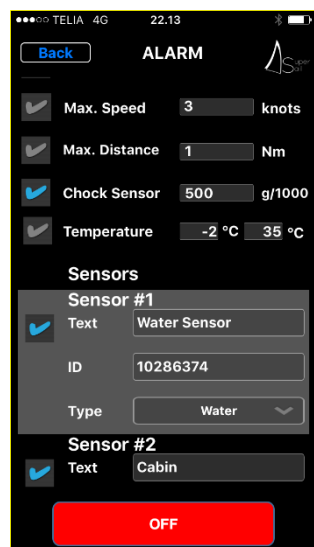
●●●○○ TELIA 4G 22.13

Back
ALARM
Super Sail

Max. Speed 3 knots

Max. Distance 1 Nm

Chock Sensor 500 g/1000

Temperature -2 °C 35 °C

Sensors

Sensor #1

Text Water Sensor

ID 10286374

Type Water

Sensor #2

Text Cabin

OFF